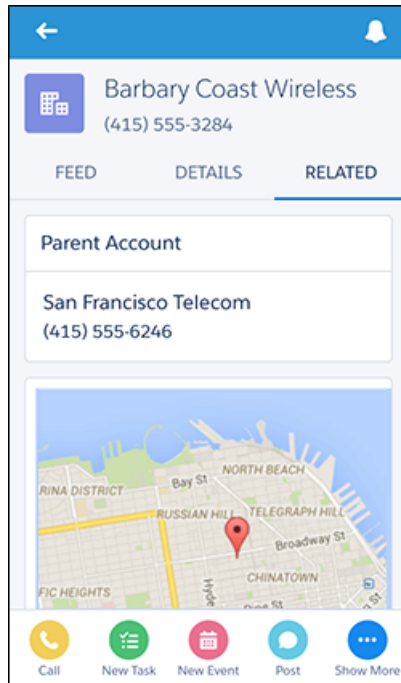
Barbary Coast Wireless
(415) 555-3284

FEED DETAILS RELATED

Parent Account

San Francisco Telecom
(415) 555-6246

NORTH BEACH
Bay St
RINA DISTRICT
RUSSIAN HILL
TELEGRAPH HILL
Broadway St
CHINATOWN
FIC HEIGHTS
Hyde
Pine St

Call New Task New Event Post Show More